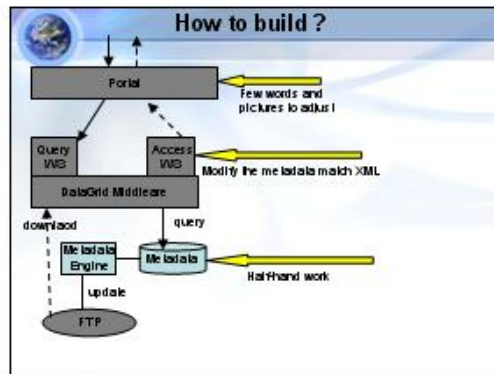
How to build ?

Portal

Few words and pictures to adjust

Query WS

Access WS

Modify the metadata match XML

DataGrid Middleware

download

query

Metadata Engine

Metadata

Half-hand work

update

FTP